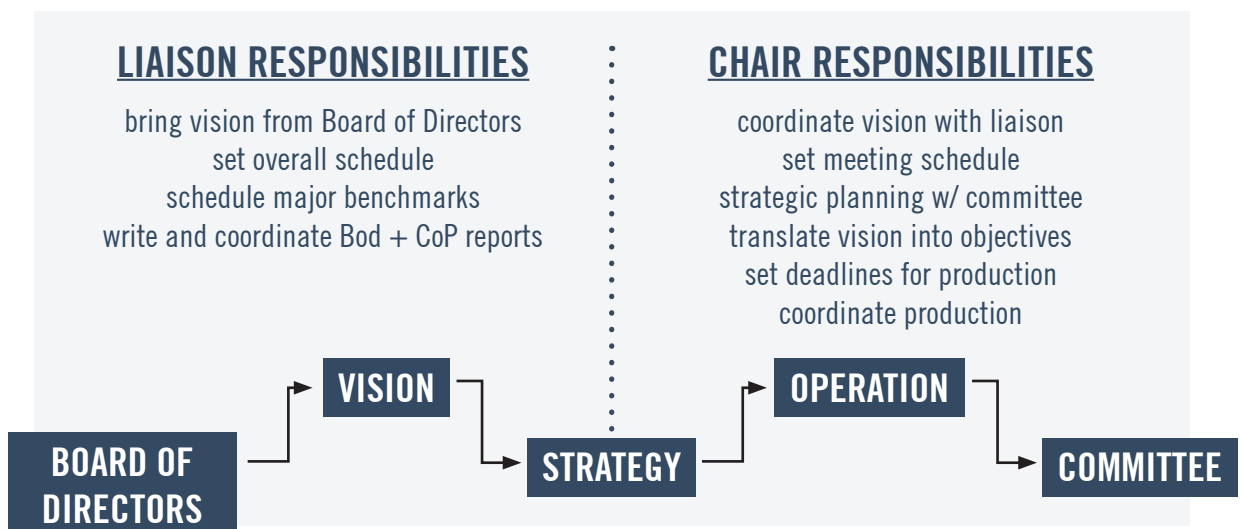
LIAISON RESPONSIBILITIES

bring vision from Board of Directors
set overall schedule
schedule major benchmarks
write and coordinate Bod + CoP reports

CHAIR RESPONSIBILITIES

coordinate vision with liaison
set meeting schedule
strategic planning w/ committee
translate vision into objectives
set deadlines for production
coordinate production

BOARD OF DIRECTORS

VISION

STRATEGY

OPERATION

COMMITTEE